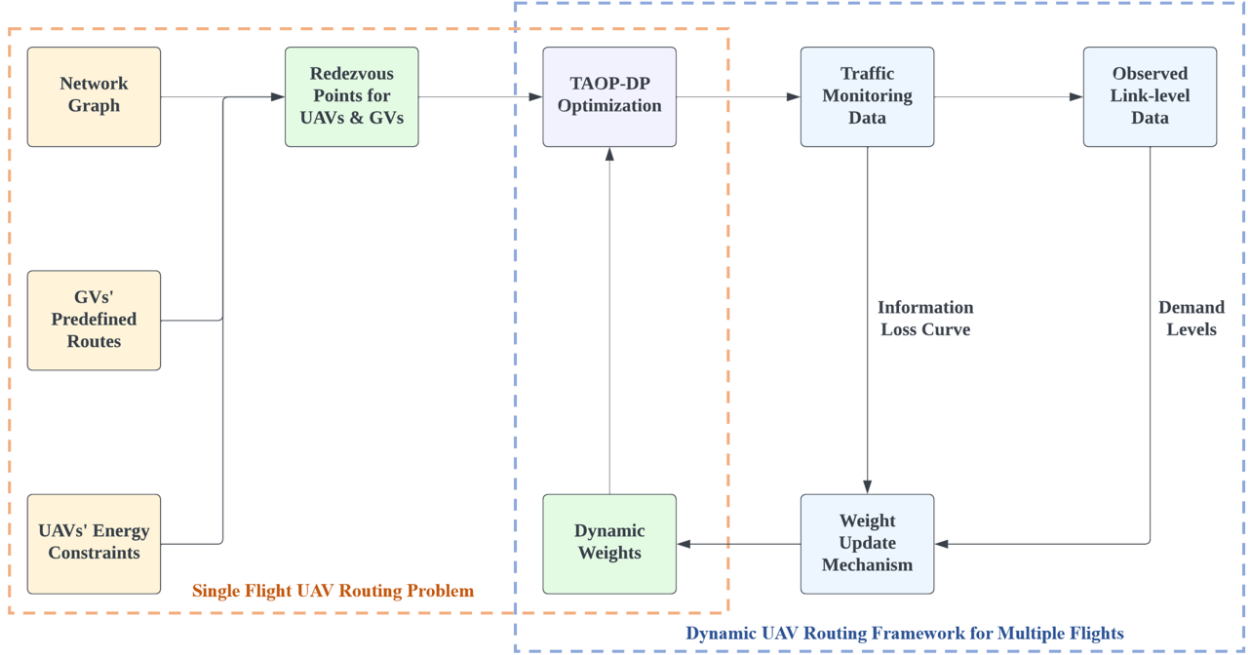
Network Graph

Redezvous Points for UAVs & GVs

TAOP-DP Optimization

Traffic Monitoring Data

Observed Link-level Data

GVs' Predefined Routes

Information Loss Curve

Demand Levels

UAVs' Energy Constraints

Dynamic Weights

Weight Update Mechanism

Single Flight UAV Routing Problem

Dynamic UAV Routing Framework for Multiple Flights